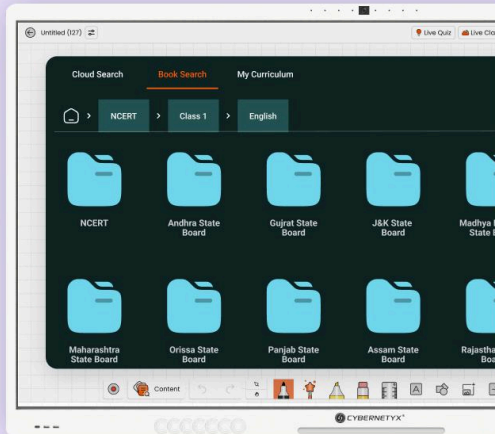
Untitled (127)

Live Quiz

Live Clo

Cloud Search

Book Search

My Curriculum

NCERT

Class 1

English

NCERT

Andhra State Board

Gujrat State Board

J&K State Board

Madhya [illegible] State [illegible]

Maharashtra State Board

Orissa State Board

Panjab State Board

Assam State Board

Rajastha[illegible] Boa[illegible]

Content

CYBERNETYX